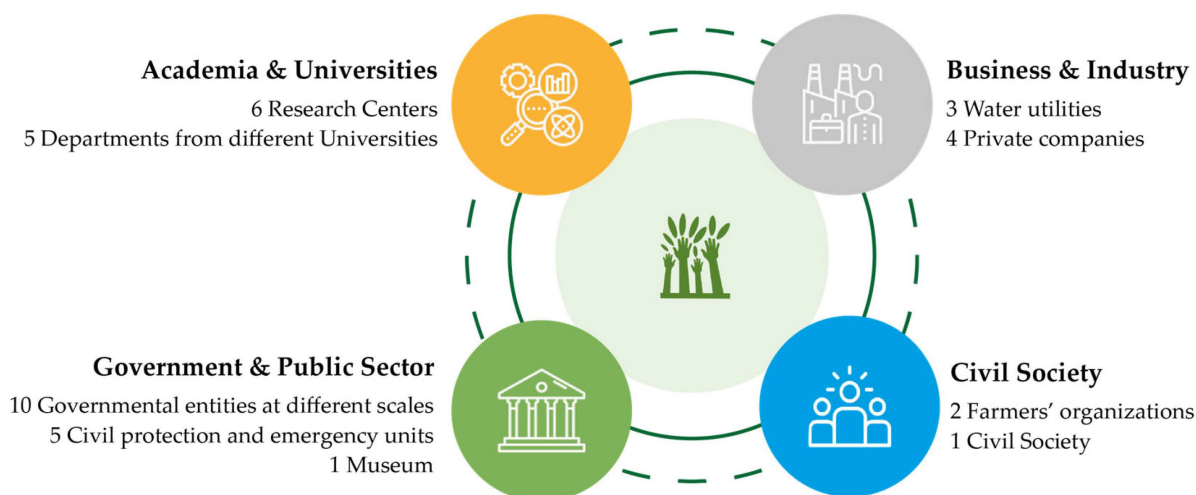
Academia & Universities
6 Research Centers
5 Departments from different Universities

Business & Industry
3 Water utilities
4 Private companies

Government & Public Sector
10 Governmental entities at different scales
5 Civil protection and emergency units
1 Museum

Civil Society
2 Farmers' organizations
1 Civil Society